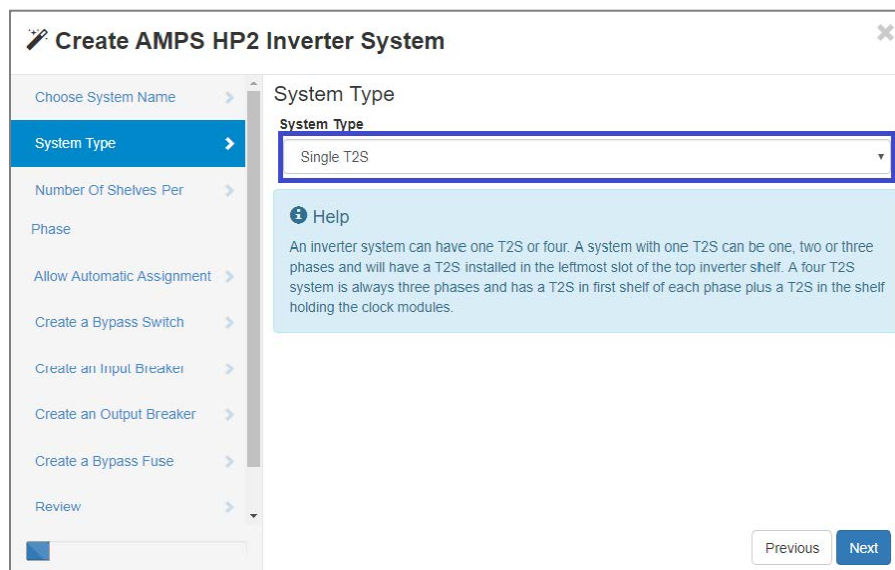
Create AMPS HP2 Inverter System

Choose System Name
System Type
Number Of Shelves Per Phase
Allow Automatic Assignment
Create a Bypass Switch
Create an Input Breaker
Create an Output Breaker
Create a Bypass Fuse
Review

System Type

System Type
Single T2S

Help
An inverter system can have one T2S or four. A system with one T2S can be one, two or three phases and will have a T2S installed in the leftmost slot of the top inverter shelf. A four T2S system is always three phases and has a T2S in first shelf of each phase plus a T2S in the shelf holding the clock modules.

Previous
Next